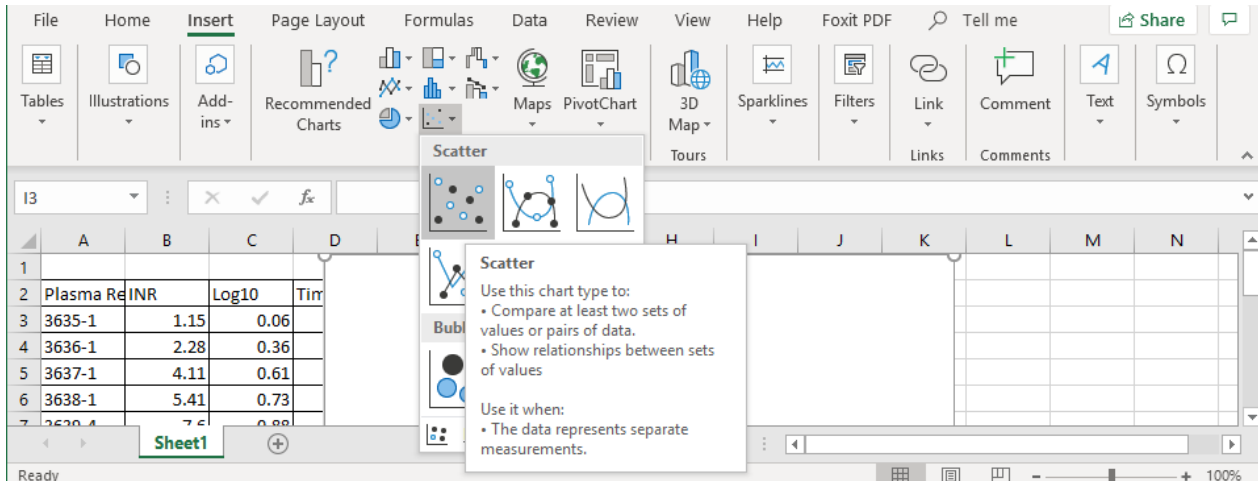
File Home Insert Page Layout Formulas Data Review View Help Foxit PDF Tell me Share

Tables Illustrations Add-ins Recommended Charts Maps PivotChart 3D Map Sparklines Filters Link Comment Text Symbols

Tours Links Comments

Scatter

I3

fx

| | A | B | C | D |
|---|---|---|---|---|
| 1 | | | | |
| 2 | Plasma Re | INR | Log10 | Tim |
| 3 | 3635-1 | 1.15 | 0.06 | |
| 4 | 3636-1 | 2.28 | 0.36 | |
| 5 | 3637-1 | 4.11 | 0.61 | |
| 6 | 3638-1 | 5.41 | 0.73 | |
| 7 | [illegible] | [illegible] | 0.88 | |

E H I J K L M N

Bubl

Scatter
Use this chart type to:
• Compare at least two sets of values or pairs of data.
• Show relationships between sets of values

Use it when:
• The data represents separate measurements.

Sheet1

Ready

100%